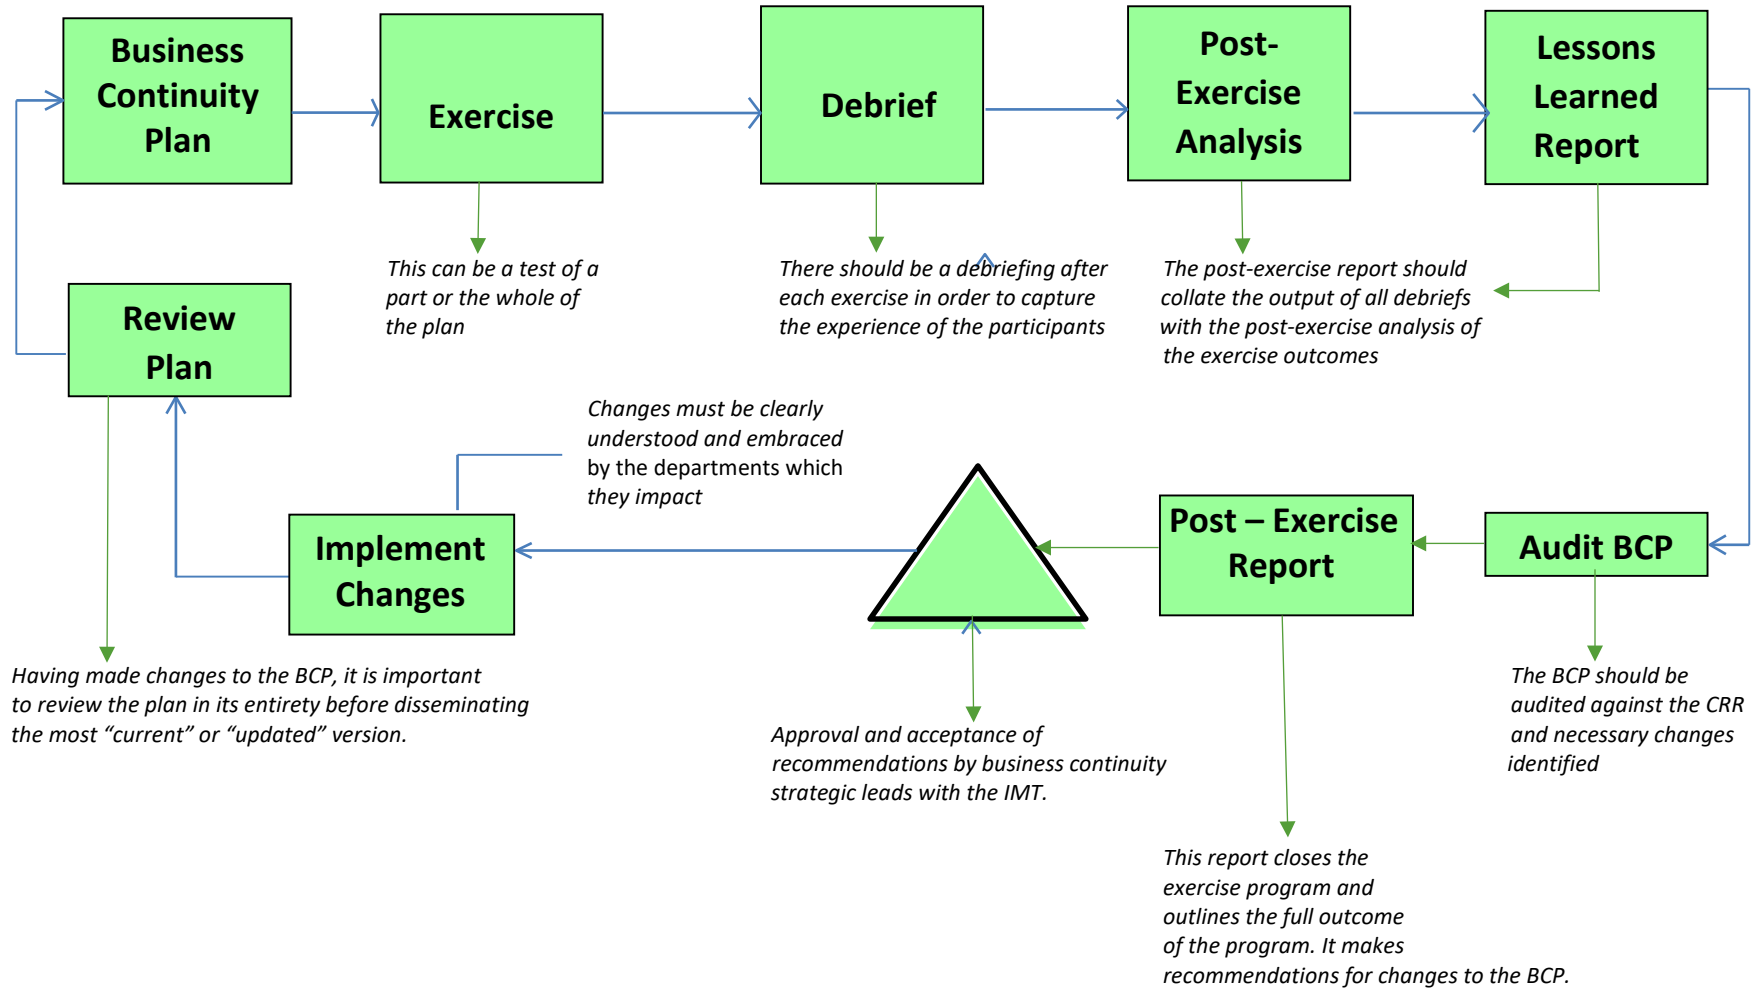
Business Continuity Plan

Exercise

Debrief

Post-Exercise Analysis

Lessons Learned Report

This can be a test of a part or the whole of the plan

There should be a debriefing after each exercise in order to capture the experience of the participants

The post-exercise report should collate the output of all debriefs with the post-exercise analysis of the exercise outcomes

Review Plan

Changes must be clearly understood and embraced by the departments which they impact

Implement Changes

Post – Exercise Report

Audit BCP

Having made changes to the BCP, it is important to review the plan in its entirety before disseminating the most “current” or “updated” version.

Approval and acceptance of recommendations by business continuity strategic leads with the IMT.

The BCP should be audited against the CRR and necessary changes identified

This report closes the exercise program and outlines the full outcome of the program. It makes recommendations for changes to the BCP.